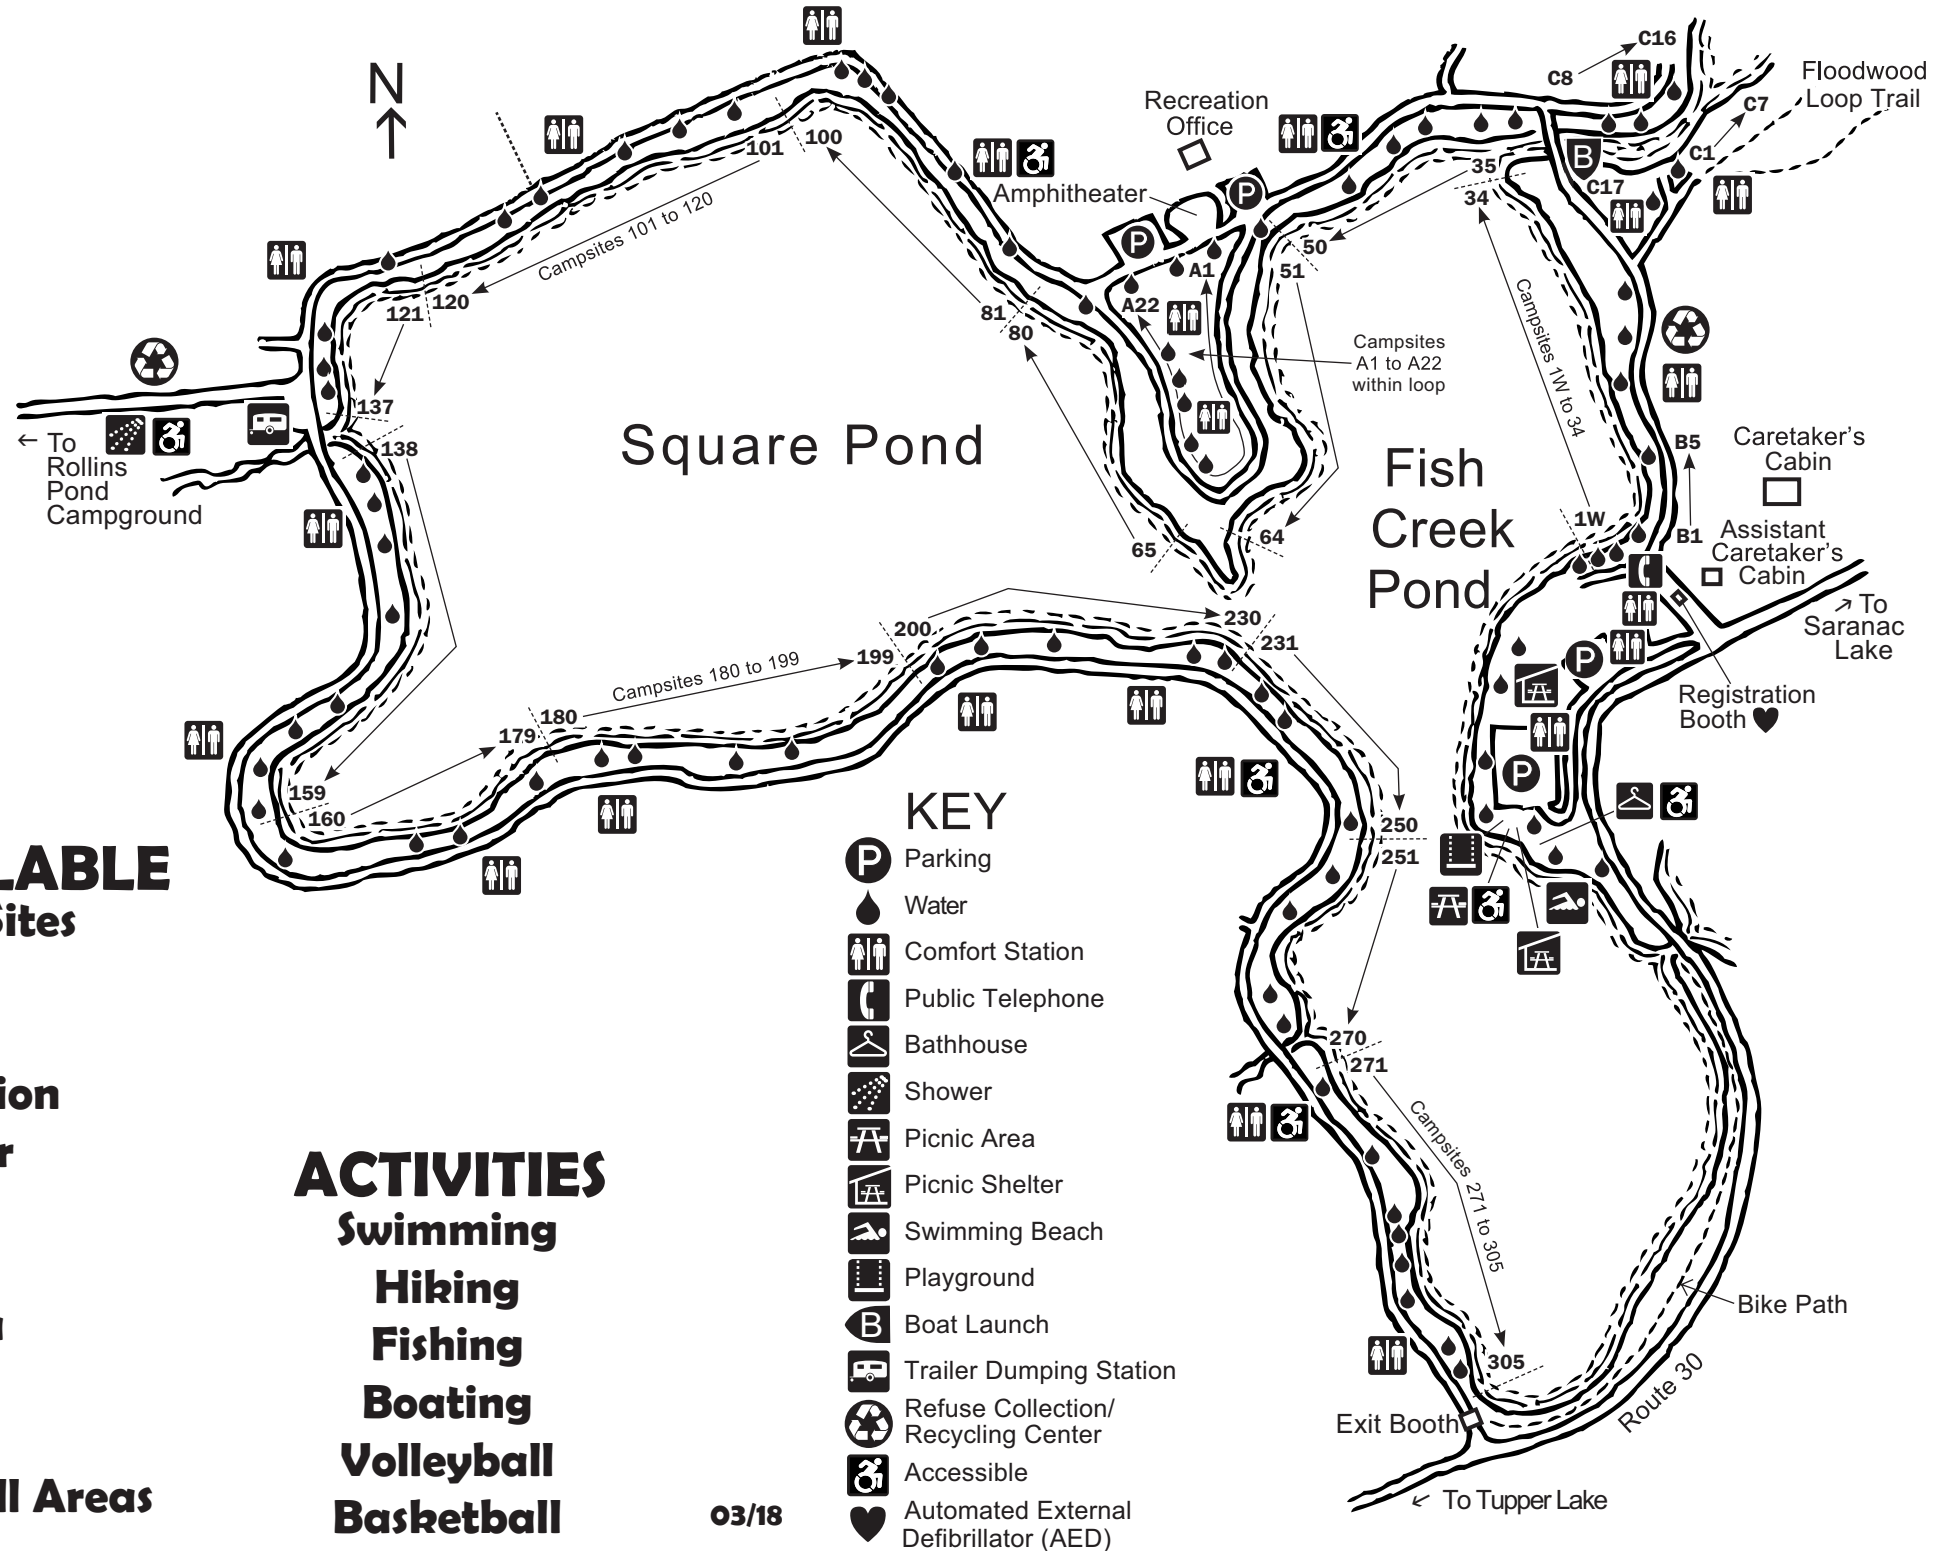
N

Recreation Office

Amphitheater

Floodwood Loop Trail

C16
C8
C7
C1
C17
B
35
34
50
51
A1
A22
101
100
Campsites 101 to 120
121
120
81
80
137
138
Campsites A1 to A22 within loop
Campsites 1W to 34
B5
B1
1W
Caretaker's Cabin
Assistant Caretaker's Cabin
← To Rollins Pond Campground

Square Pond

Fish Creek Pond

65
64
200
230
231
199
Campsites 180 to 199
180
179
159
160
↗ To Saranac Lake
Registration Booth
250
251
270
271
Campsites 271 to 305
305
Bike Path
Route 30
Exit Booth
↙ To Tupper Lake

LABLE
Sites

ion
r
l
ll Areas

KEY
Parking
Water
Comfort Station
Public Telephone
Bathhouse
Shower
Picnic Area
Picnic Shelter
Swimming Beach
Playground
Boat Launch
Trailer Dumping Station
Refuse Collection/ Recycling Center
Accessible
Automated External Defibrillator (AED)

ACTIVITIES
Swimming
Hiking
Fishing
Boating
Volleyball
Basketball

03/18